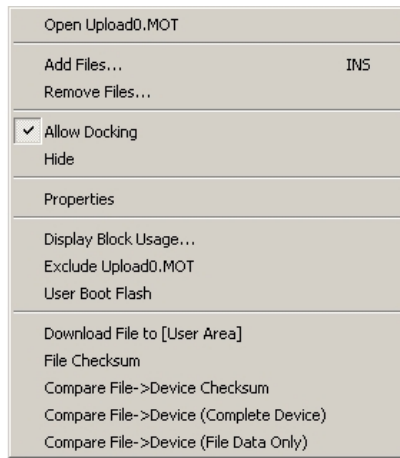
Open Upload0.MOT

Add Files... INS
Remove Files...

✓ Allow Docking
Hide

Properties

Display Block Usage...
Exclude Upload0.MOT
User Boot Flash

Download File to [User Area]
File Checksum
Compare File->Device Checksum
Compare File->Device (Complete Device)
Compare File->Device (File Data Only)